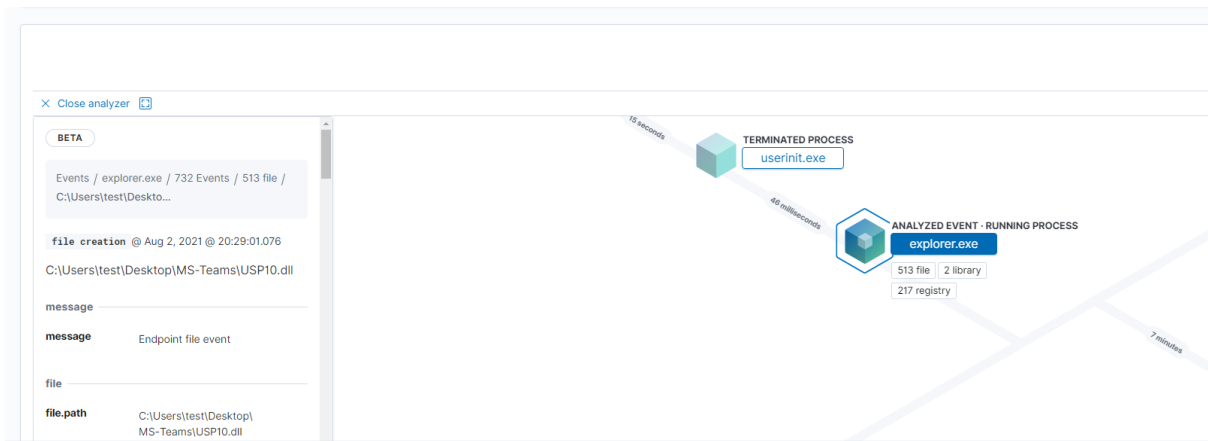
× Close analyzer

BETA

Events / explorer.exe / 732 Events / 513 file / C:\Users\test\Deskto...

file creation @ Aug 2, 2021 @ 20:29:01.076

C:\Users\test\Desktop\MS-Teams\USP10.dll

message

message Endpoint file event

file

file.path C:\Users\test\Desktop\MS-Teams\USP10.dll

15 seconds

TERMINATED PROCESS
userinit.exe

46 milliseconds

ANALYZED EVENT · RUNNING PROCESS
explorer.exe
513 file
2 library
217 registry

7 minutes